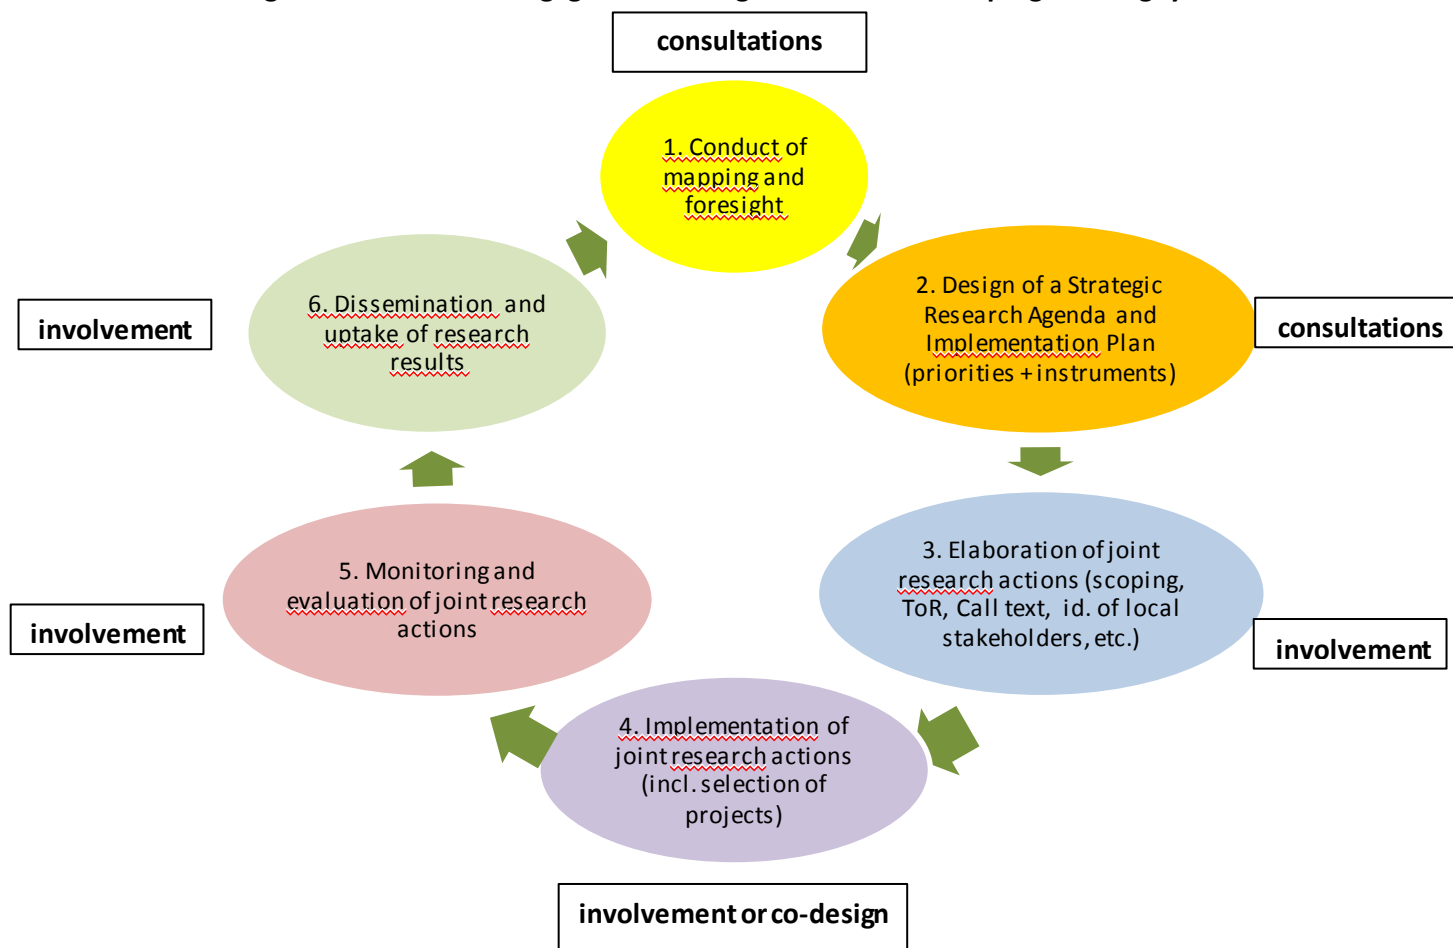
consultations

1. Conduct of mapping and foresight

2. Design of a Strategic Research Agenda and Implementation Plan (priorities + instruments)

consultations

3. Elaboration of joint research actions (scoping, ToR, Call text, id. of local stakeholders, etc.)

involvement

4. Implementation of joint research actions (incl. selection of projects)

involvement or co-design

5. Monitoring and evaluation of joint research actions

involvement

6. Dissemination and uptake of research results

involvement